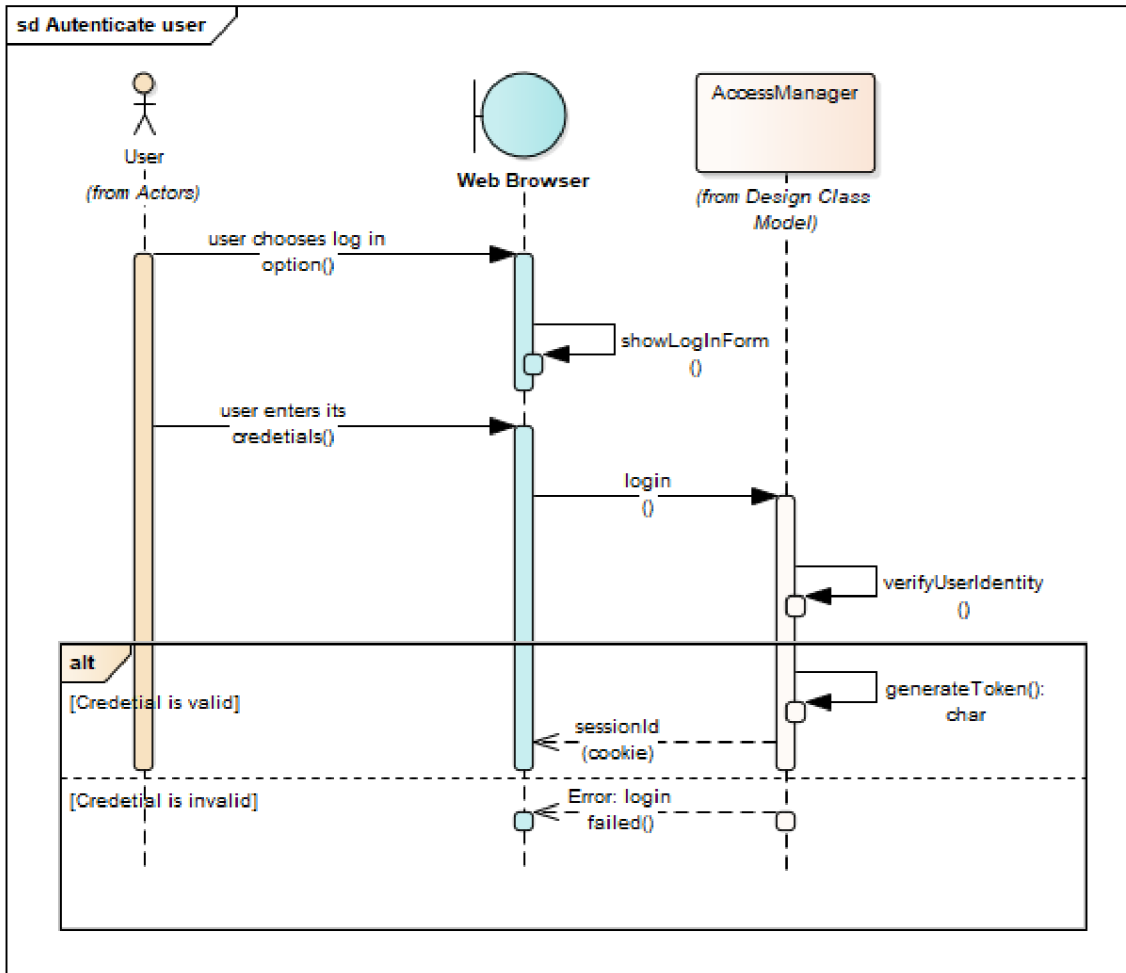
sd Autenticate user

User
(from Actors)

Web Browser

AccessManager
(from Design Class Model)

user chooses log in option()

showLogInForm ()

user enters its credetials()

login ()

verifyUserIdentity ()

alt

[Credetial is valid]

generateToken(): char

sessionId (cookie)

[Credetial is invalid]

Error: login failed()